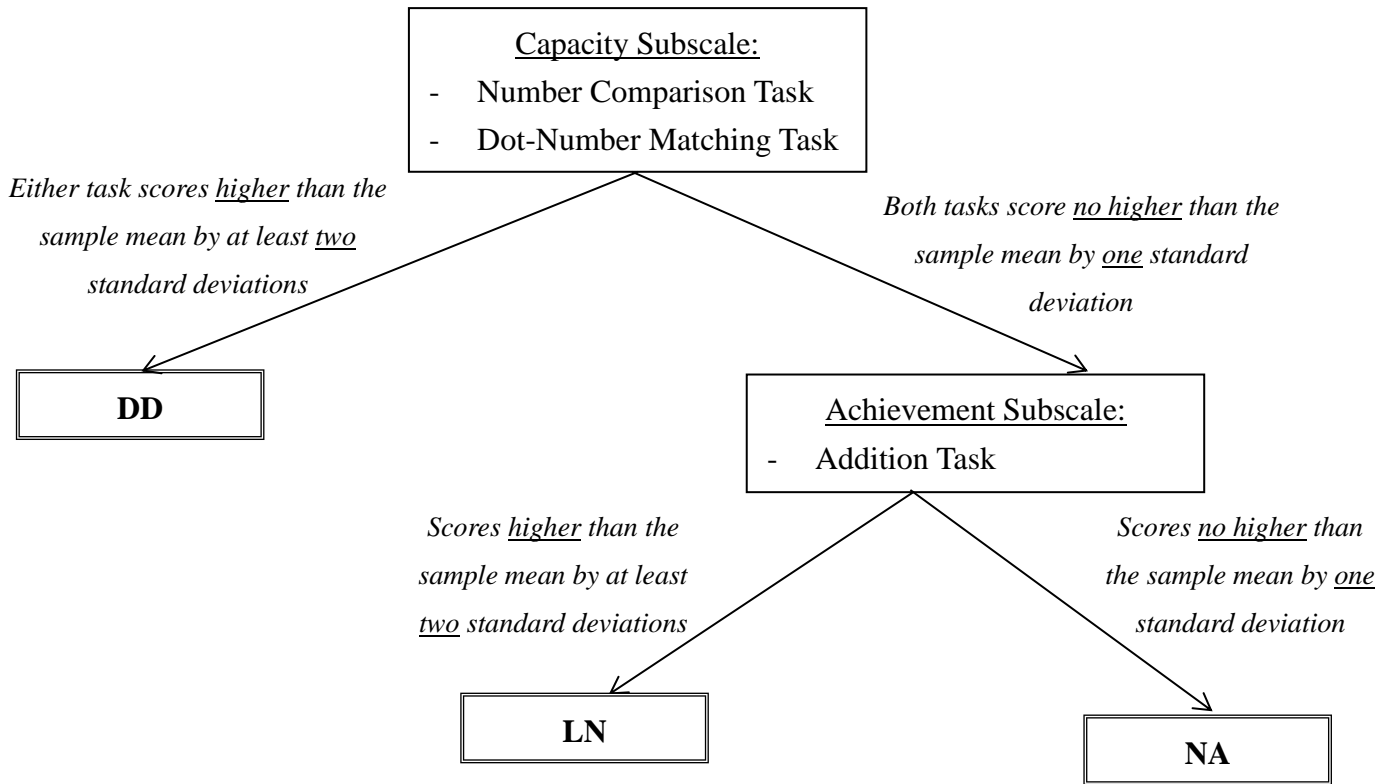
Capacity Subscale:
- Number Comparison Task
- Dot-Number Matching Task

Either task scores higher than the sample mean by at least two standard deviations

Both tasks score no higher than the sample mean by one standard deviation

DD

Achievement Subscale:
- Addition Task

Scores higher than the sample mean by at least two standard deviations

Scores no higher than the sample mean by one standard deviation

LN

NA